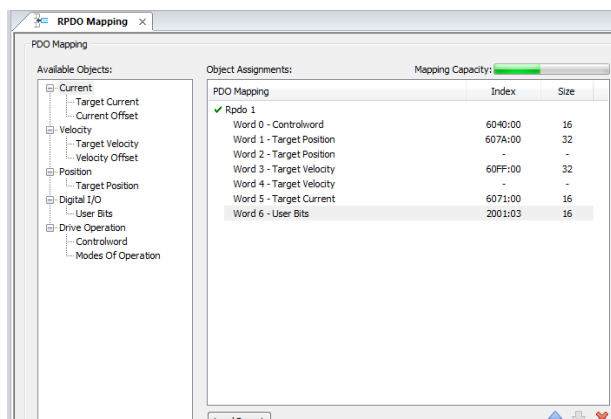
RPDO Mapping ×

PDO Mapping

Available Objects:

Current
Target Current
Current Offset
Velocity
Target Velocity
Velocity Offset
Position
Target Position
Digital I/O
User Bits
Drive Operation
Controlword
Modes Of Operation

Object Assignments:

Mapping Capacity:

| PDO Mapping | Index | Size |
|---|---|---|
| ✔ Rpdo 1 | | |
| Word 0 - Controlword | 6040:00 | 16 |
| Word 1 - Target Position | 607A:00 | 32 |
| Word 2 - Target Position | - | - |
| Word 3 - Target Velocity | 60FF:00 | 32 |
| Word 4 - Target Velocity | - | - |
| Word 5 - Target Current | 6071:00 | 16 |
| Word 6 - User Bits | 2001:03 | 16 |

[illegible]